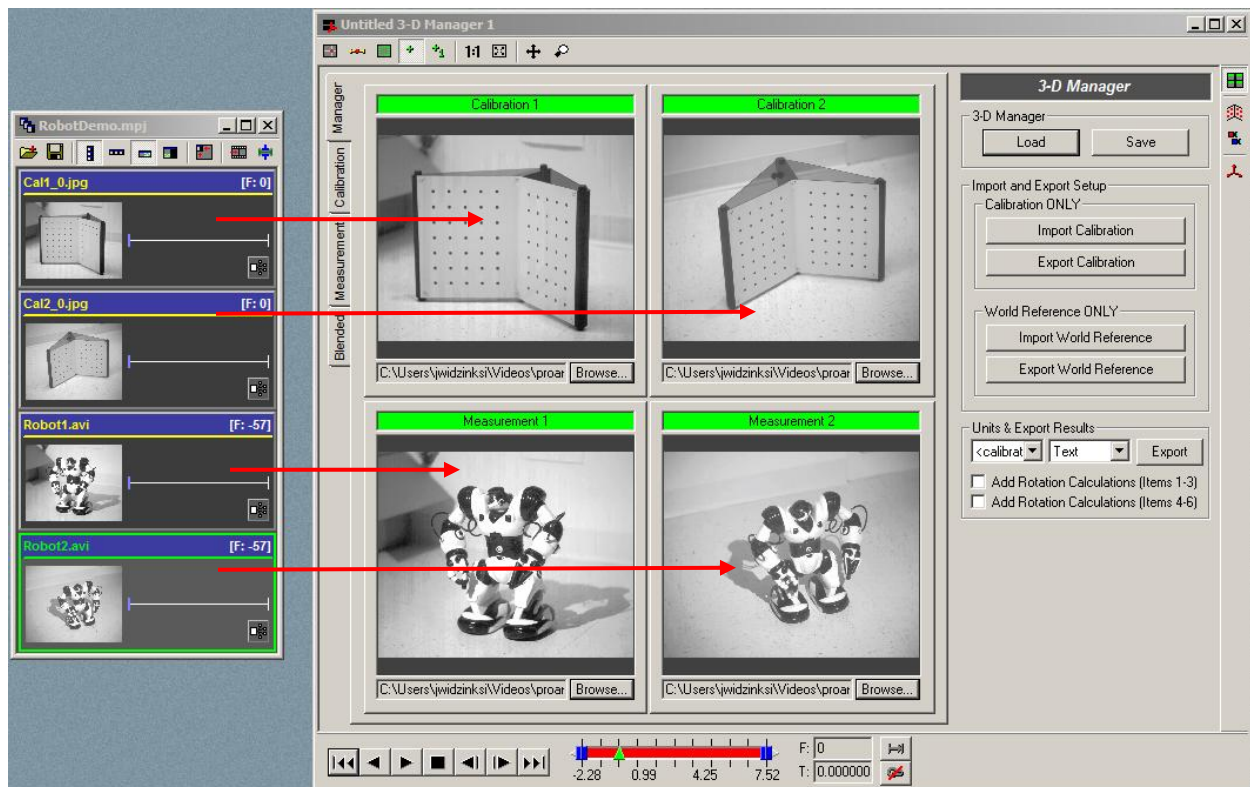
RobotDemo.mpj

Cal1_0.jpg [F: 0]

Cal2_0.jpg [F: 0]

Robot1.avi [F: -57]

Robot2.avi [F: -57]

Untitled 3-D Manager 1

1:1

Manager

Calibration

Measurement

Blended

Calibration 1

Calibration 2

C:\Users\jwidzinksi\Videos\proar Browse...

C:\Users\jwidzinksi\Videos\proar Browse...

Measurement 1

Measurement 2

C:\Users\jwidzinksi\Videos\proar Browse...

C:\Users\jwidzinksi\Videos\proar Browse...

3-D Manager

3-D Manager

Load

Save

Import and Export Setup

Calibration ONLY

Import Calibration

Export Calibration

World Reference ONLY

Import World Reference

Export World Reference

Units & Export Results

<calibrat

Text

Export

Add Rotation Calculations (Items 1-3)

Add Rotation Calculations (Items 4-6)

-2.28 0.99 4.25 7.52

F: 0

T: 0.000000